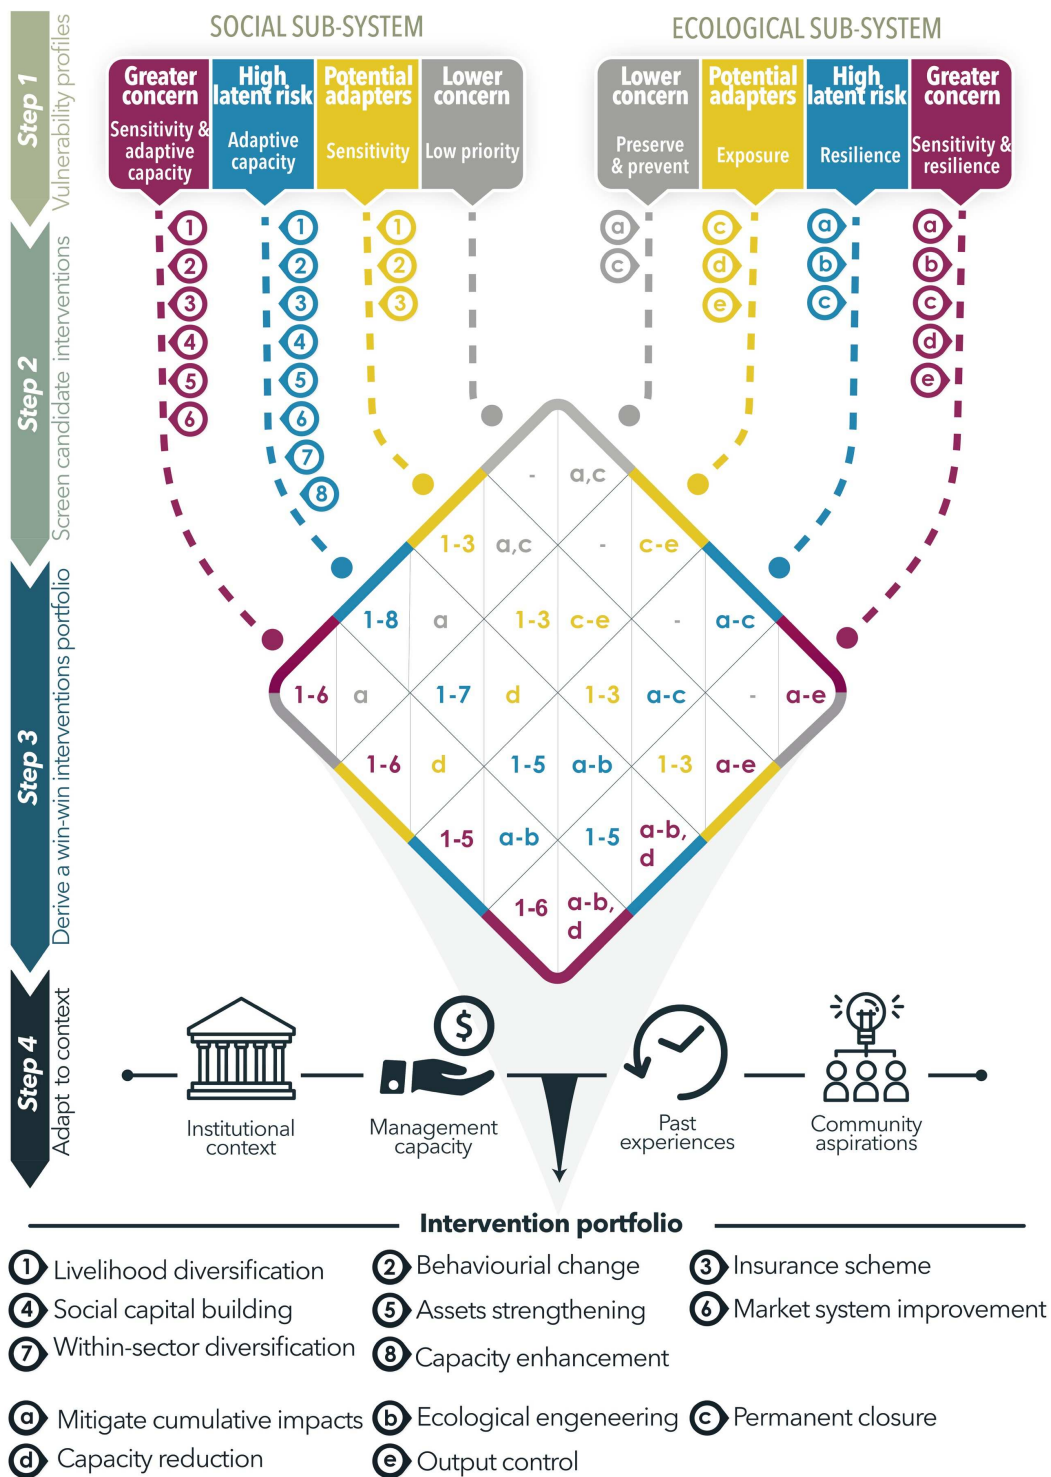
Step 1 Vulnerability profiles

Step 2 Screen candidate interventions

Step 3 Derive a win-win interventions portfolio

Step 4 Adapt to context

SOCIAL SUB-SYSTEM

Greater concern
Sensitivity & adaptive capacity

High latent risk
Adaptive capacity

Potential adapters
Sensitivity

Lower concern
Low priority

ECOLOGICAL SUB-SYSTEM

Lower concern
Preserve & prevent

Potential adapters
Exposure

High latent risk
Resilience

Greater concern
Sensitivity & resilience

1 2 3 4 5 6

1 2 3 4 5 6 7 8

1 2 3

a c

c d e

a b c

a b c d e

| - | a,c |
|---|---|
| 1-3 | a,c | - | c-e |
| 1-8 | a | 1-3 | c-e | - | a-c |
| 1-6 | a | 1-7 | d | 1-3 | a-c | - | a-e |
| 1-6 | d | 1-5 | a-b | 1-3 | a-e |
| 1-5 | a-b | 1-5 | a-b, d |
| 1-6 | a-b, d |

Institutional context

Management capacity

Past experiences

Community aspirations

Intervention portfolio

1 Livelihood diversification
2 Behavioural change
3 Insurance scheme
4 Social capital building
5 Assets strengthening
6 Market system improvement
7 Within-sector diversification
8 Capacity enhancement

a Mitigate cumulative impacts
b Ecological engeneering
c Permanent closure
d Capacity reduction
e Output control